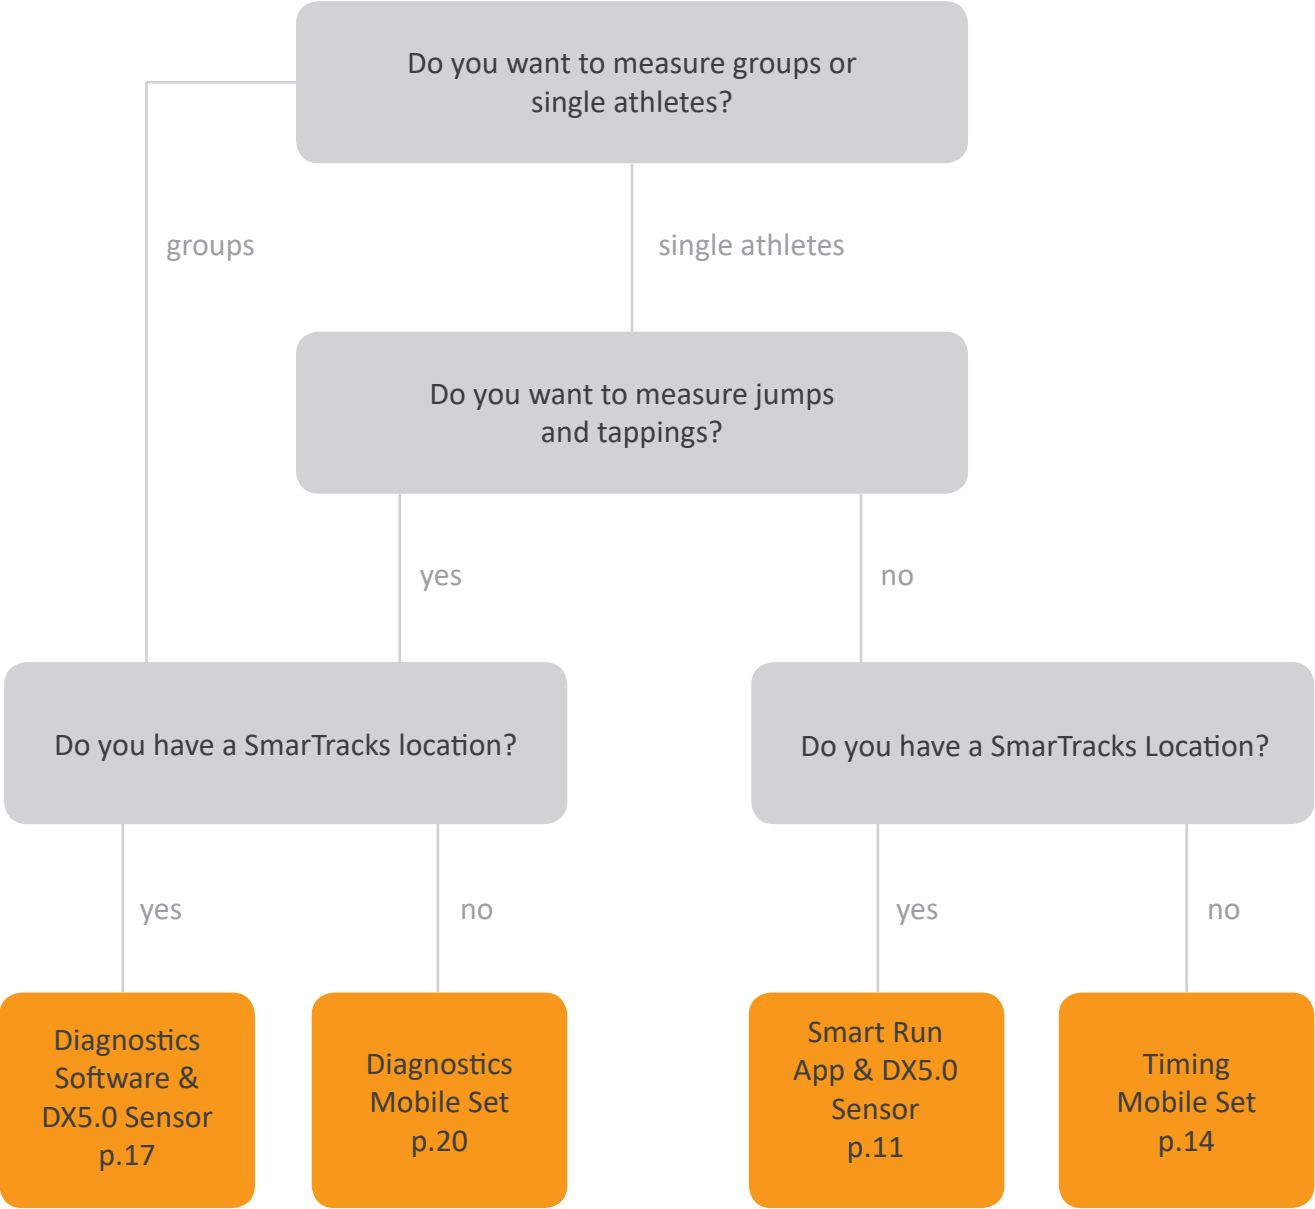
Do you want to measure groups or single athletes?

groups

single athletes

Do you want to measure jumps and tappings?

yes

no

Do you have a SmarTracks location?

Do you have a SmarTracks Location?

yes

no

yes

no

Diagnostics Software & DX5.0 Sensor p.17

Diagnostics Mobile Set p.20

Smart Run App & DX5.0 Sensor p.11

Timing Mobile Set p.14